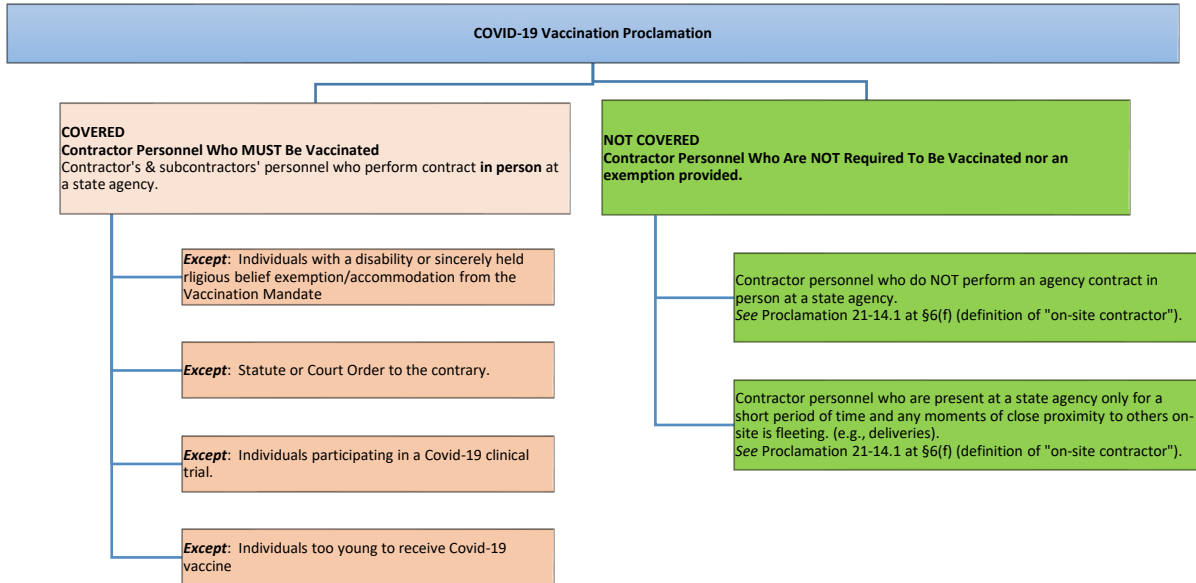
COVID-19 Vaccination Proclamation

COVERED
Contractor Personnel Who MUST Be Vaccinated
Contractor's & subcontractors' personnel who perform contract in person at a state agency.

Except: Individuals with a disability or sincerely held rligious belief exemption/accommodation from the Vaccination Mandate

Except: Statute or Court Order to the contrary.

Except: Individuals participating in a Covid-19 clinical trial.

Except: Individuals too young to receive Covid-19 vaccine

NOT COVERED
Contractor Personnel Who Are NOT Required To Be Vaccinated nor an exemption provided.

Contractor personnel who do NOT perform an agency contract in person at a state agency.
See Proclamation 21-14.1 at §6(f) (definition of "on-site contractor").

Contractor personnel who are present at a state agency only for a short period of time and any moments of close proximity to others on-site is fleeting. (e.g., deliveries).
See Proclamation 21-14.1 at §6(f) (definition of "on-site contractor").